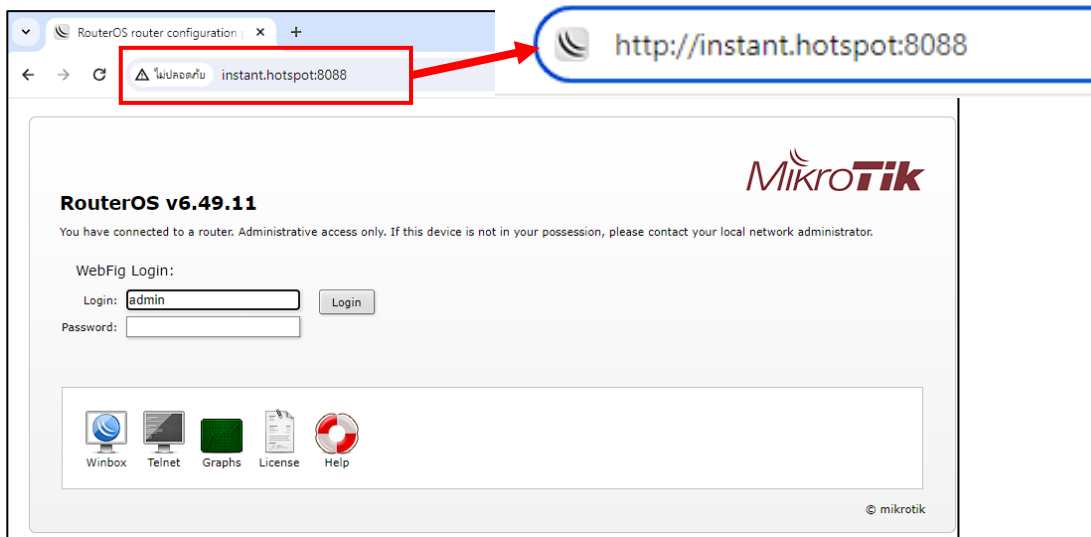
RouterOS router configuration

ไม่ปลอดภัย instant.hotspot:8088

http://instant.hotspot:8088

MikroTik

RouterOS v6.49.11

You have connected to a router. Administrative access only. If this device is not in your possession, please contact your local network administrator.

WebFig Login:

Login: admin

Login

Password:

Winbox Telnet Graphs License Help

© mikrotik